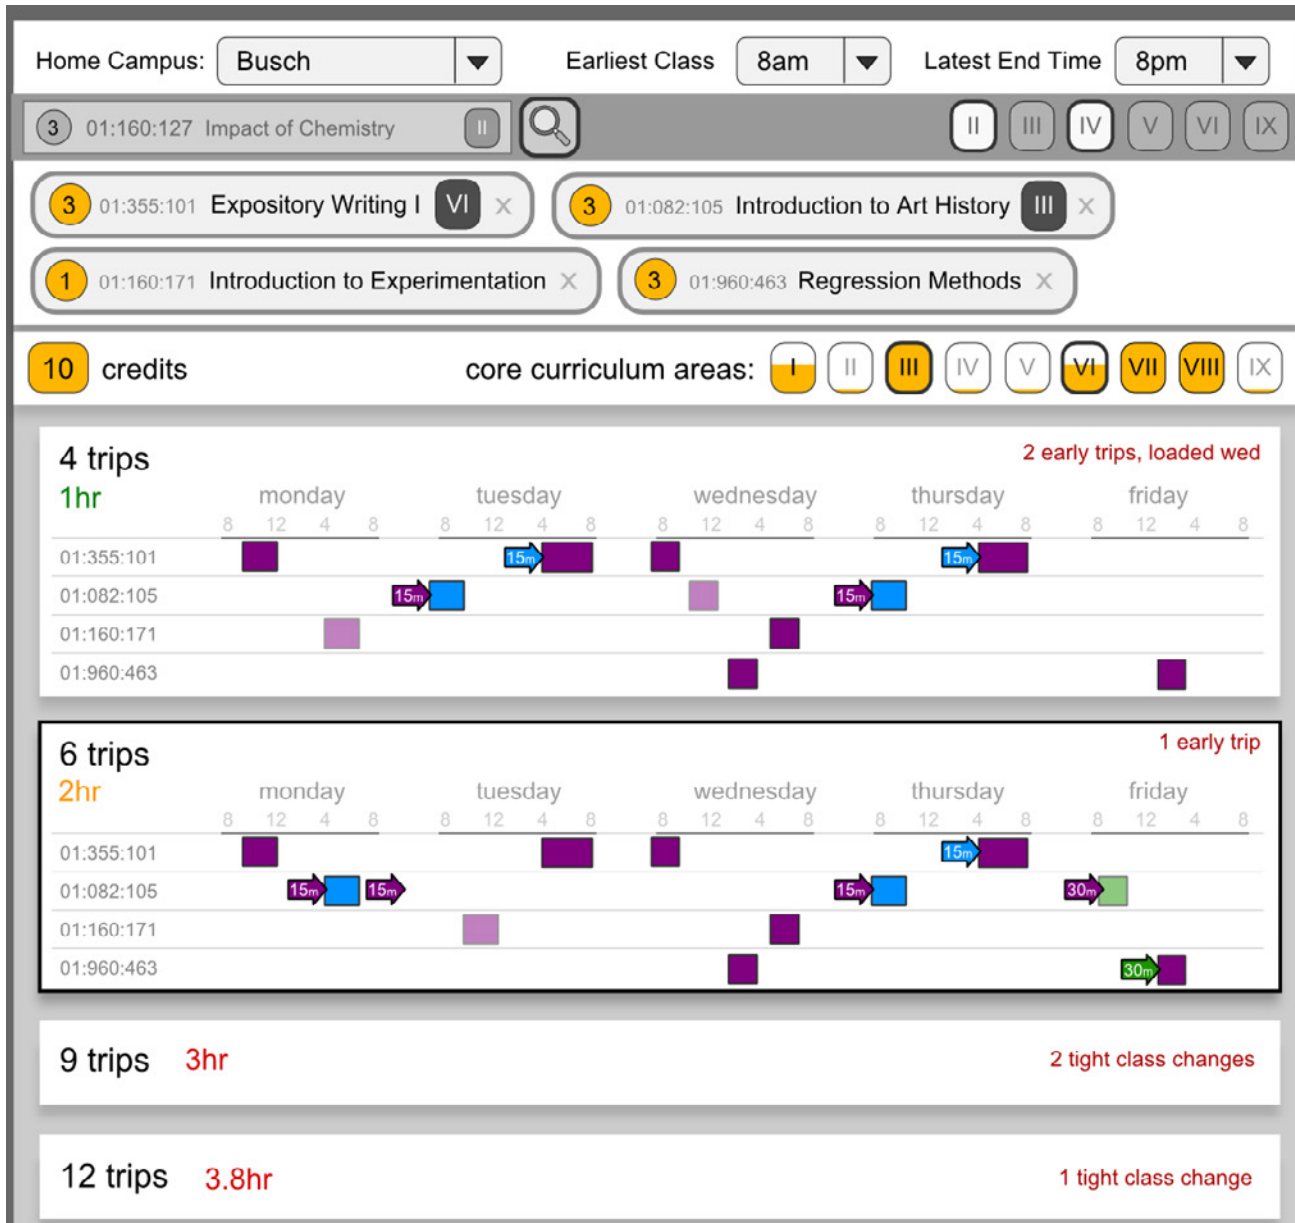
Home Campus: Busch
Earliest Class 8am
Latest End Time 8pm

3 01:160:127 Impact of Chemistry II

II III IV V VI IX

3 01:355:101 Expository Writing I VI ×
3 01:082:105 Introduction to Art History III ×
1 01:160:171 Introduction to Experimentation ×
3 01:960:463 Regression Methods ×

10 credits
core curriculum areas: I II III IV V VI VII VIII IX

4 trips
1hr
2 early trips, loaded wed

| | monday | tuesday | wednesday | thursday | friday |
|---|---|---|---|---|---|
| | 8 12 4 8 | 8 12 4 8 | 8 12 4 8 | 8 12 4 8 | 8 12 4 8 |
| 01:355:101 | | 15m | | 15m | |
| 01:082:105 | 15m | | | 15m | |
| 01:160:171 | | | | | |
| 01:960:463 | | | | | |

6 trips
2hr
1 early trip

| | monday | tuesday | wednesday | thursday | friday |
|---|---|---|---|---|---|
| | 8 12 4 8 | 8 12 4 8 | 8 12 4 8 | 8 12 4 8 | 8 12 4 8 |
| 01:355:101 | | | | 15m | |
| 01:082:105 | 15m 15m | | | 15m | 30m |
| 01:160:171 | | | | | |
| 01:960:463 | | | | | 30m |

9 trips 3hr
2 tight class changes

12 trips 3.8hr
1 tight class change